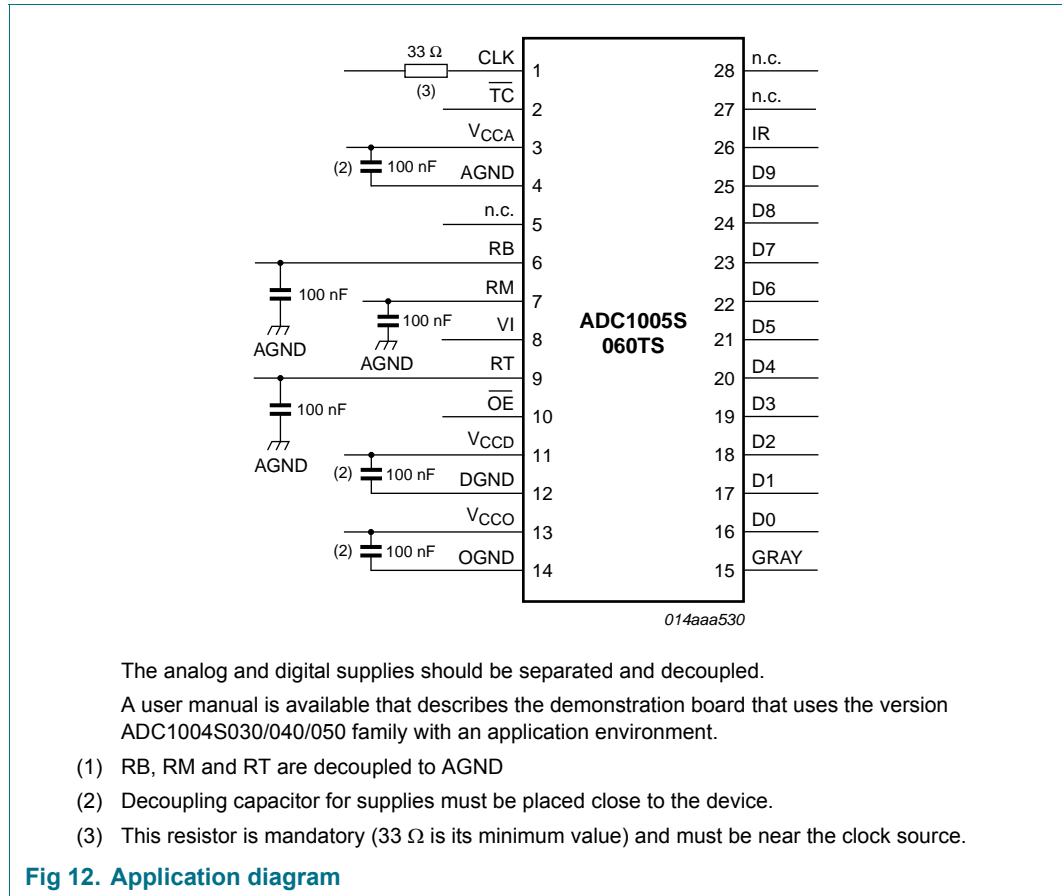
33 Ω
(3)
CLK 1
$\overline{TC}$ 2
$V_{CCA}$ 3
(2) 100 nF
AGND 4
n.c. 5
RB 6
100 nF
RM 7
100 nF
VI 8
AGND
AGND
RT 9
100 nF
$\overline{OE}$ 10
AGND
$V_{CCD}$ 11
(2) 100 nF
DGND 12
$V_{CCO}$ 13
(2) 100 nF
OGND 14

ADC1005S
060TS

28 n.c.
27 n.c.
26 IR
25 D9
24 D8
23 D7
22 D6
21 D5
20 D4
19 D3
18 D2
17 D1
16 D0
15 GRAY

014aaa530

The analog and digital supplies should be separated and decoupled.

A user manual is available that describes the demonstration board that uses the version ADC1004S030/040/050 family with an application environment.

(1) RB, RM and RT are decoupled to AGND

(2) Decoupling capacitor for supplies must be placed close to the device.

(3) This resistor is mandatory (33 Ω is its minimum value) and must be near the clock source.

Fig 12. Application diagram